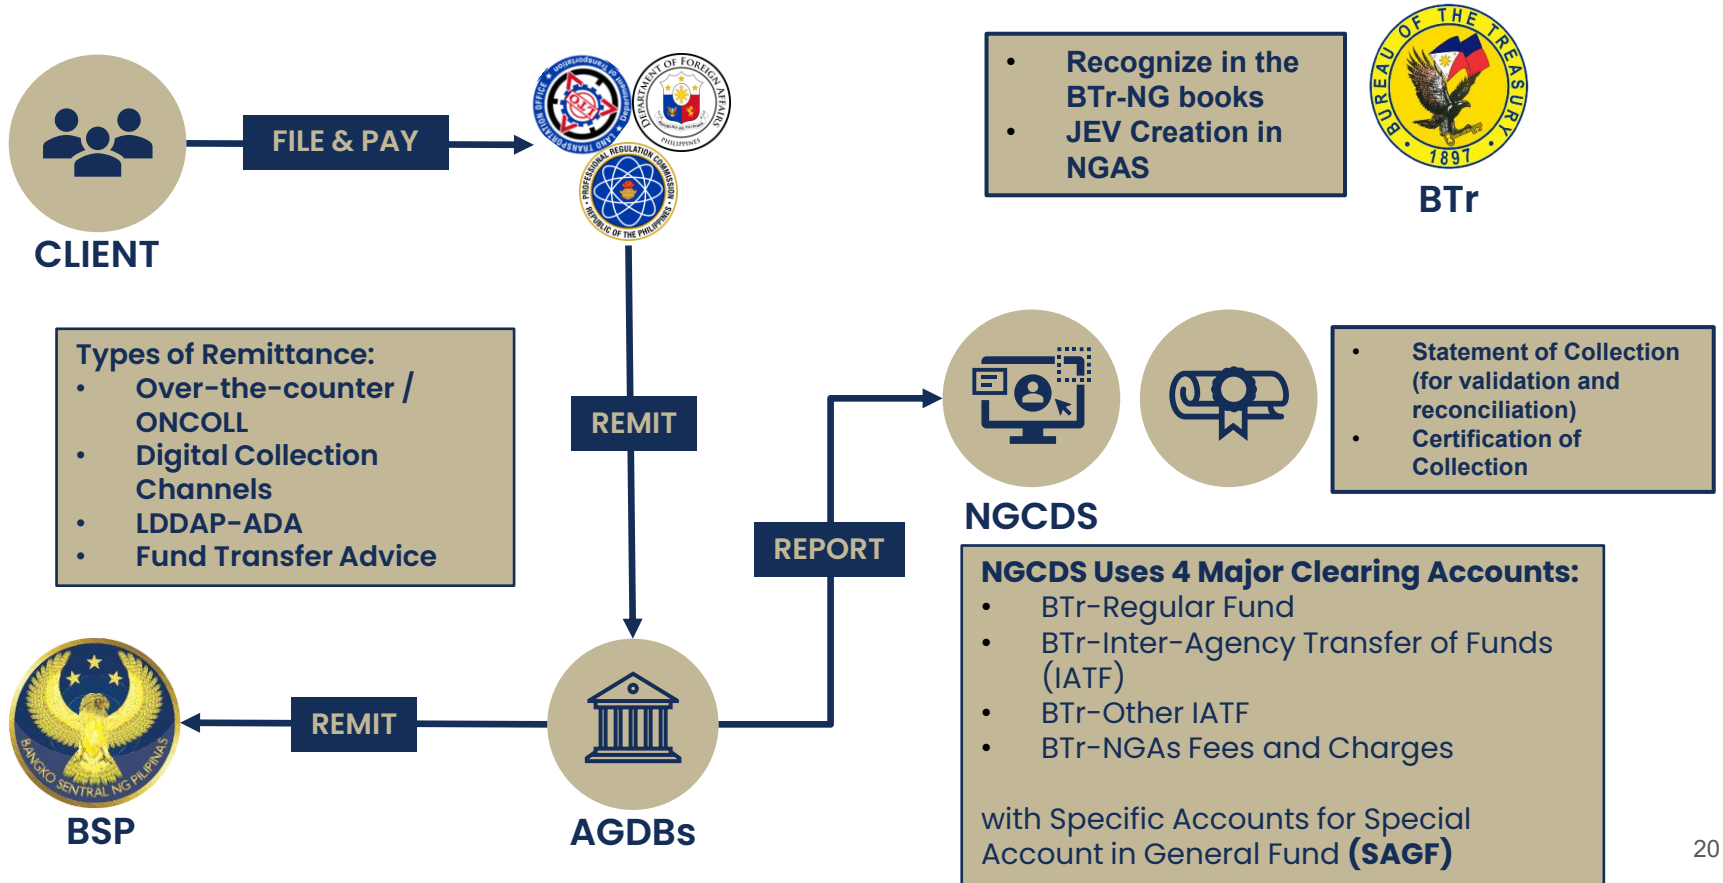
CLIENT

FILE & PAY

LAND TRANSPORTATION OFFICE Department of Transportation

DEPARTMENT OF FOREIGN AFFAIRS PHILIPPINES

PROFESSIONAL REGULATION COMMISSION REPUBLIC OF THE PHILIPPINES

- Recognize in the BTr-NG books
- JEV Creation in NGAS

BUREAU OF THE TREASURY 1897

BTr

Types of Remittance:
- Over-the-counter / ONCOLL
- Digital Collection Channels
- LDDAP-ADA
- Fund Transfer Advice

REMIT

REPORT

NGCDS

- Statement of Collection (for validation and reconciliation)
- Certification of Collection

NGCDS Uses 4 Major Clearing Accounts:
- BTr-Regular Fund
- BTr-Inter-Agency Transfer of Funds (IATF)
- BTr-Other IATF
- BTr-NGAs Fees and Charges

with Specific Accounts for Special Account in General Fund (SAGF)

BANGKO SENTRAL NG PILIPINAS

BSP

REMIT

AGDBs

20